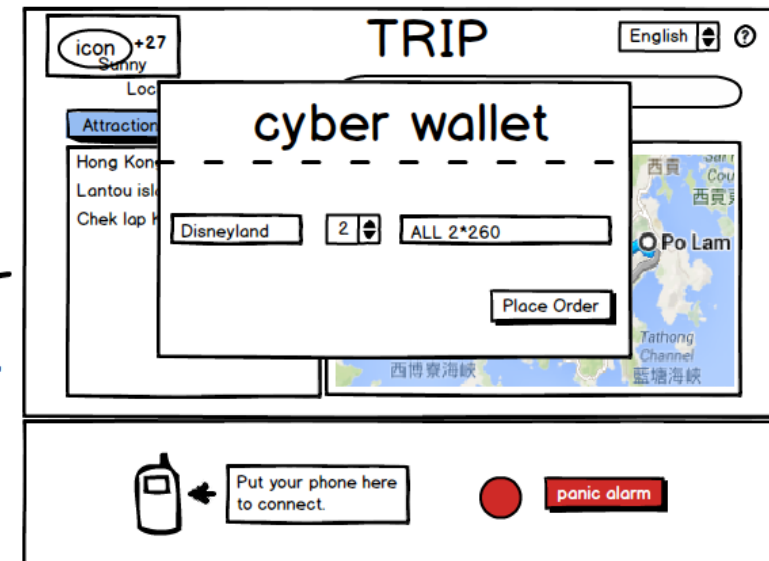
icon +27
Sunny
Loc

TRIP

English

?

Attraction

Hong Kon
Lantou isl
Chek lap k

cyber wallet

Disneyland

2

ALL 2*260

Place Order

西貢
Cou
西貢
Po Lam
Tathong Channel
西博寮海峽
藍塘海峽

Put your phone here to connect.

panic alarm